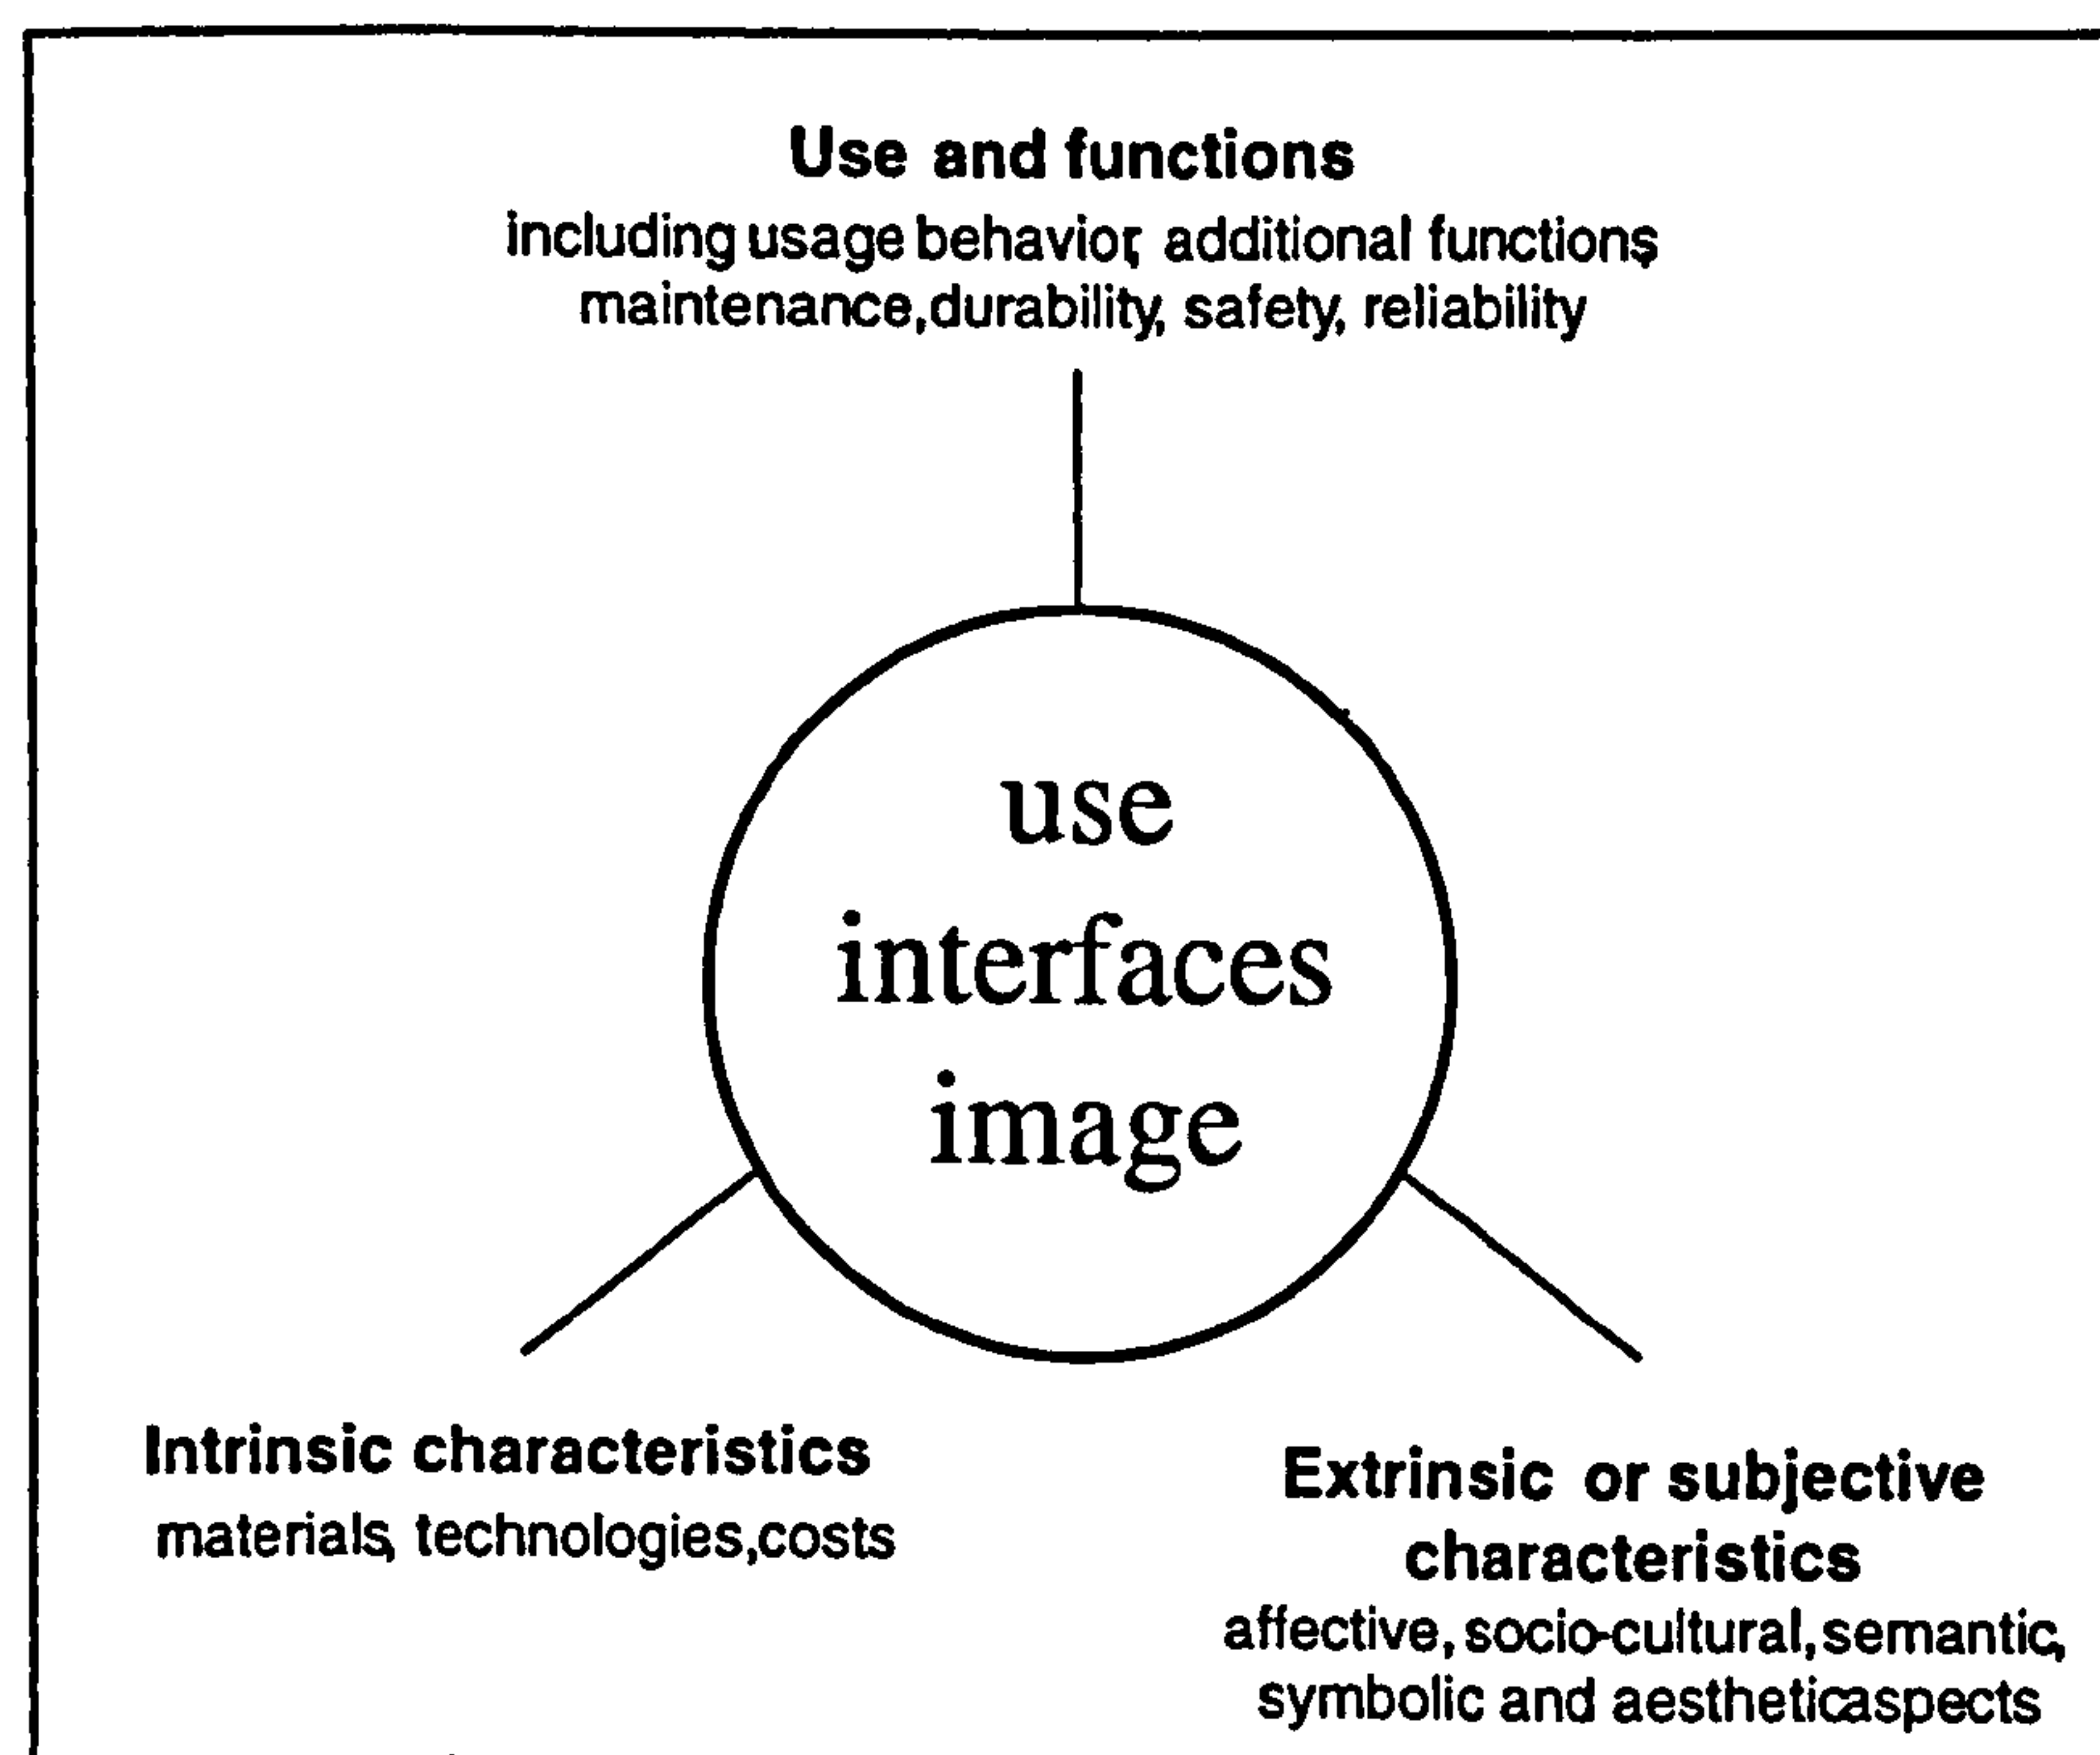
Use and functions
including usage behavior, additional functions maintenance,durability, safety, reliability

use
interfaces
image

Intrinsic characteristics
materials, technologies,costs

Extrinsic or subjective characteristics
affective, socio-cultural, semantic, symbolic and aestheticaspects